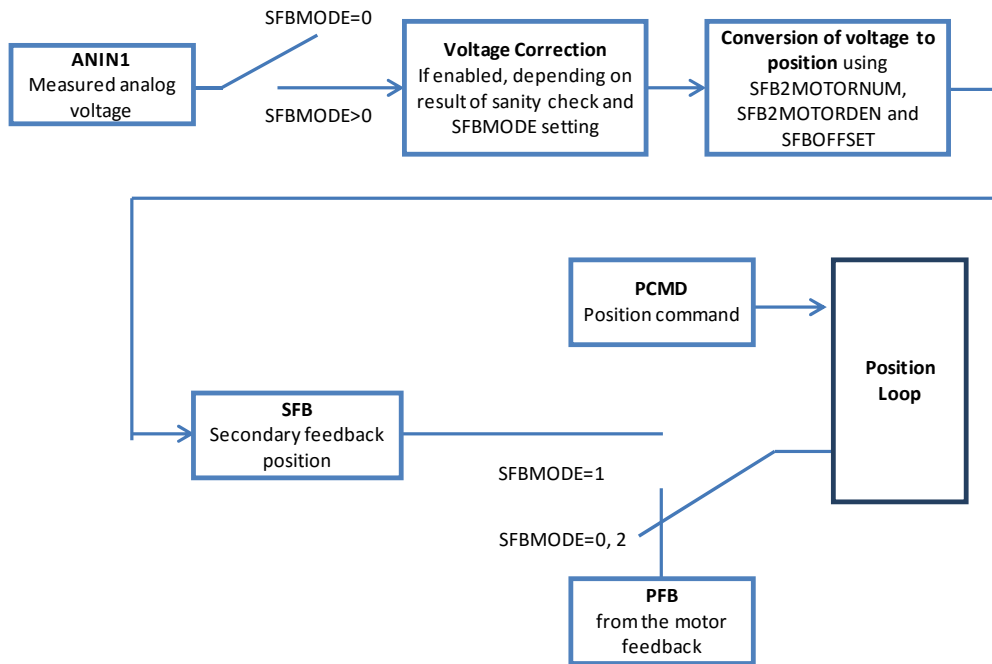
ANIN1
Measured analog voltage

SFBMODE=0

SFBMODE>0

Voltage Correction
If enabled, depending on result of sanity check and SFBMODE setting

Conversion of voltage to position using SFB2MOTORNUM, SFB2MOTORDEN and SFBOFFSET

PCMD
Position command

Position Loop

SFB
Secondary feedback position

SFBMODE=1

SFBMODE=0, 2

PFB
from the motor feedback